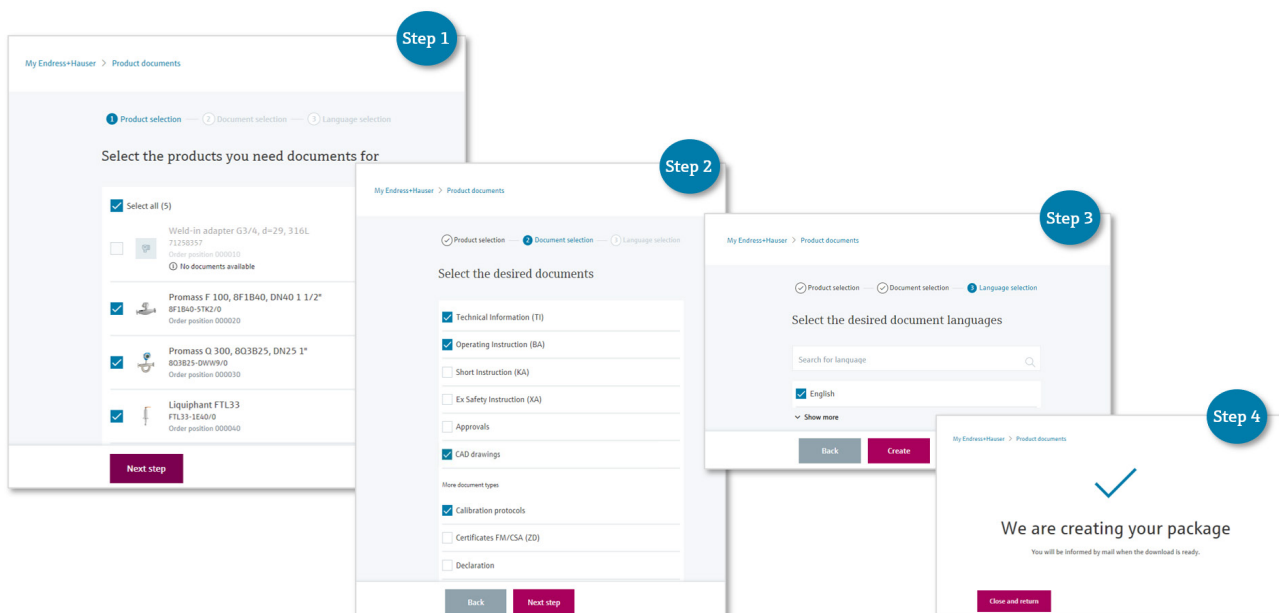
Step 1

My Endress+Hauser > Product documents

1 Product selection — 2 Document selection — 3 Language selection

Select the products you need documents for

Select all (5)

Weld-in adapter G3/4, d=29, 316L
71258357
Order position 000010
No documents available

Promass F 100, 8F1B40, DN40 1 1/2"
8F1B40-5TK2/0
Order position 000020

Promass Q 300, 8Q3B25, DN25 1"
8Q3B25-DWW9/0
Order position 000030

Liquiphant FTL33
FTL33-1E40/0
Order position 000040

Next step

Step 2

My Endress+Hauser > Product documents

Product selection — 2 Document selection — 3 Language selection

Select the desired documents

Technical Information (TI)
Operating Instruction (BA)
Short Instruction (KA)
Ex Safety Instruction (XA)
Approvals
CAD drawings

More document types

Calibration protocols
Certificates FM/CSA (ZD)
Declaration

Back
Next step

Step 3

My Endress+Hauser > Product documents

Product selection — Document selection — 3 Language selection

Select the desired document languages

Search for language

English

Show more

Back
Create

Step 4

My Endress+Hauser > Product documents

We are creating your package

You will be informed by mail when the download is ready.

Close and return